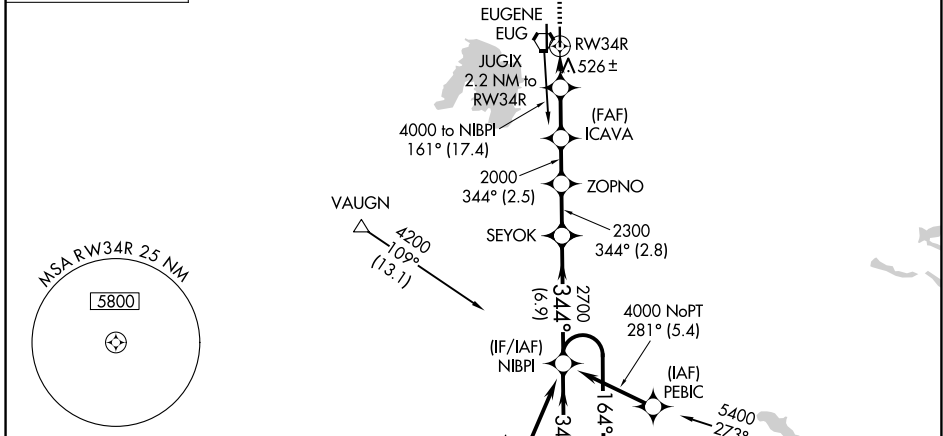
EUGENE
EUG
RW34R
526±
JUGIX
2.2 NM to
RW34R
4000 to NIBPI
161° (17.4)
(FAF)
ICAVA
2000
344° (2.5)
ZOPNO
VAUGN
4200
109°
(13.1)
SEYOK
2300
344° (2.8)
MSA RW34R 25 NM
5800
2700
344°
(6.9)
4000 NoPT
281° (5.4)
(IF/IAF)
NIBPI
(IAF)
PEBIC
164°
34
5400
273°